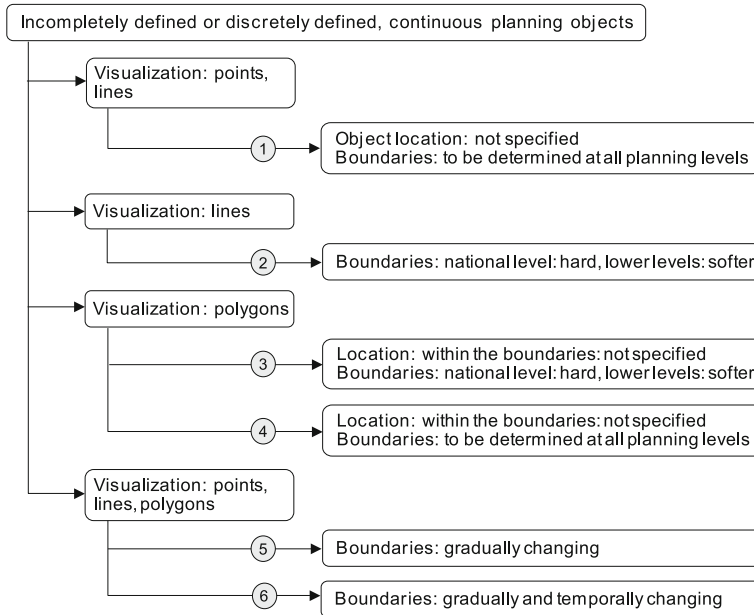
Incompletely defined or discretely defined, continuous planning objects

Visualization: points, lines

1

Object location: not specified
Boundaries: to be determined at all planning levels

Visualization: lines

2

Boundaries: national level: hard, lower levels: softer

Visualization: polygons

3

Location: within the boundaries: not specified
Boundaries: national level: hard, lower levels: softer

4

Location: within the boundaries: not specified
Boundaries: to be determined at all planning levels

Visualization: points, lines, polygons

5

Boundaries: gradually changing

6

Boundaries: gradually and temporally changing